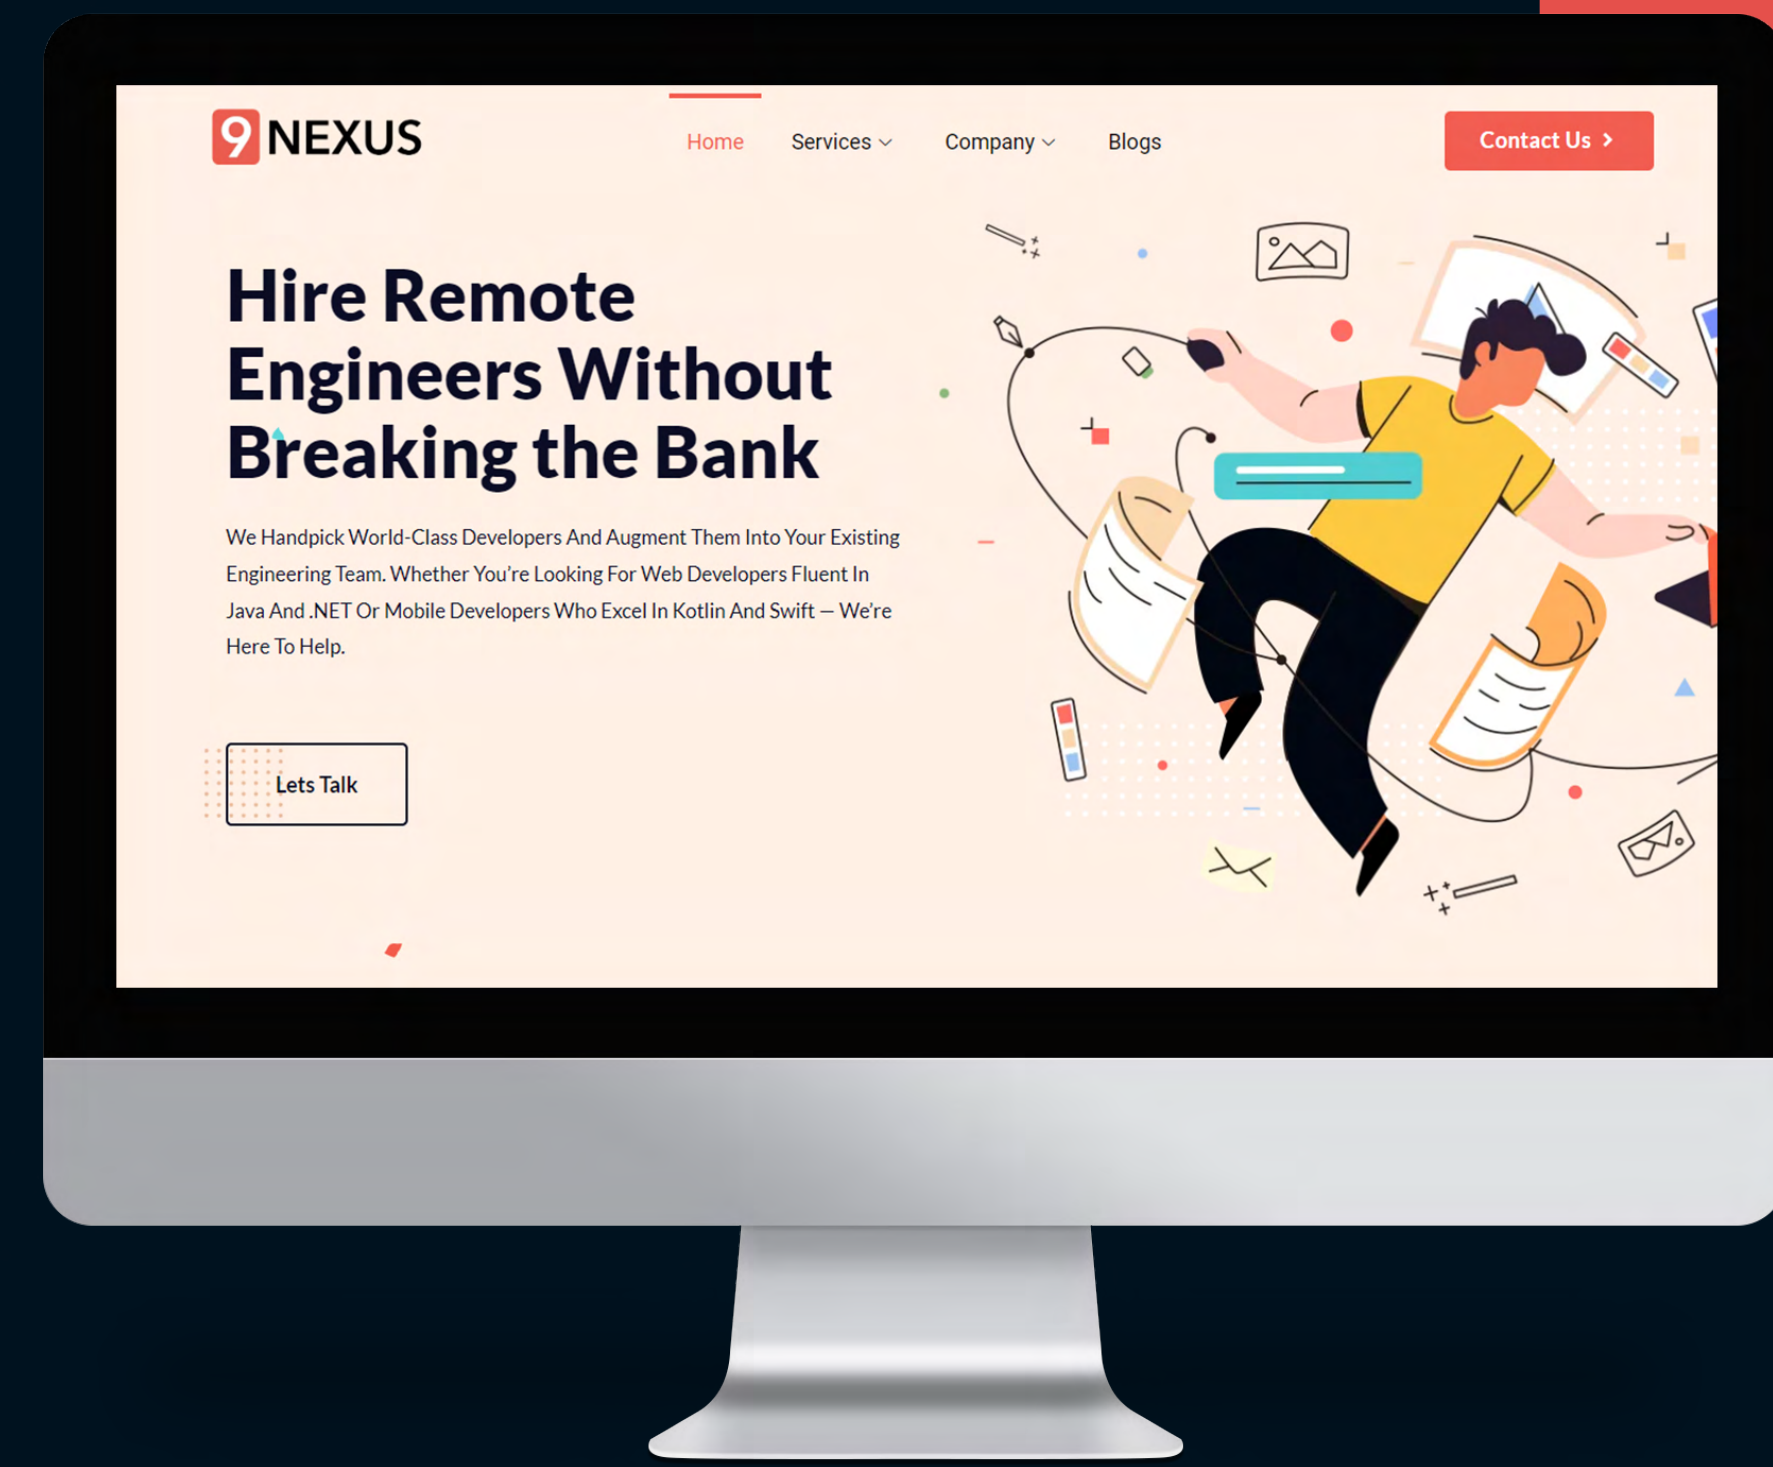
9 NEXUS

Home Services Company Blogs

Contact Us

Hire Remote Engineers Without Breaking the Bank

We Handpick World-Class Developers And Augment Them Into Your Existing Engineering Team. Whether You're Looking For Web Developers Fluent In Java And .NET Or Mobile Developers Who Excel In Kotlin And Swift — We're Here To Help.

Lets Talk